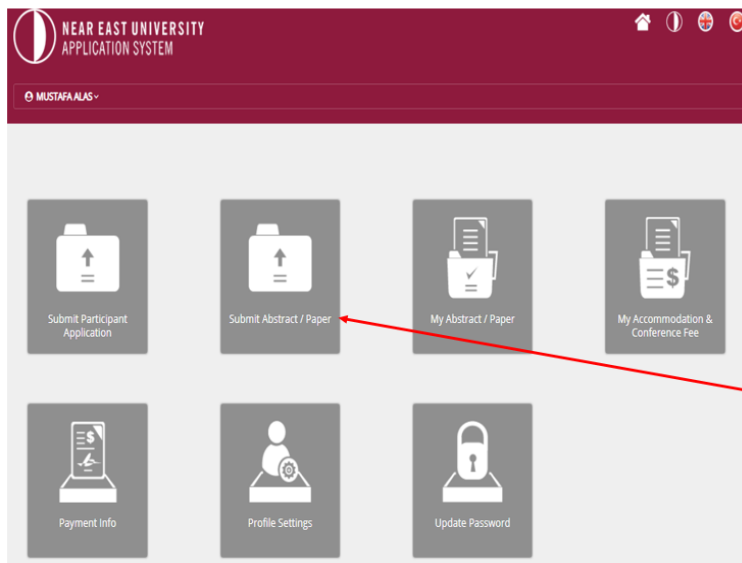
NEAR EAST UNIVERSITY
APPLICATION SYSTEM

MUSTAFA ALAS

Submit Participant Application

Submit Abstract / Paper

My Abstract / Paper

My Accommodation & Conference Fee

Payment Info

Profile Settings

Update Password